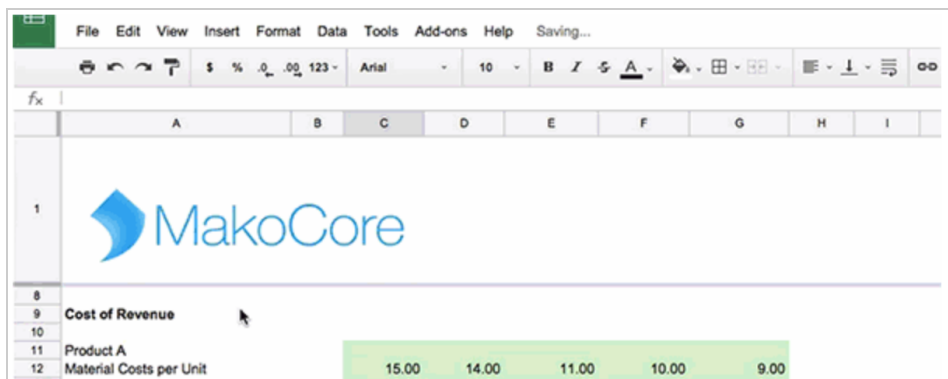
File Edit View Insert Format Data Tools Add-ons Help Saving...

$ % .0 .00 123 Arial 10 B I S A

$f_x$

| | A | B | C | D | E | F | G | H | I |
|---|---|---|---|---|---|---|---|---|---|
| 1 | MakoCore | | | | | | | | |
| 8 | | | | | | | | | |
| 9 | Cost of Revenue | | | | | | | | |
| 10 | | | | | | | | | |
| 11 | Product A | | | | | | | | |
| 12 | Material Costs per Unit | | 15.00 | 14.00 | 11.00 | 10.00 | 9.00 | | |